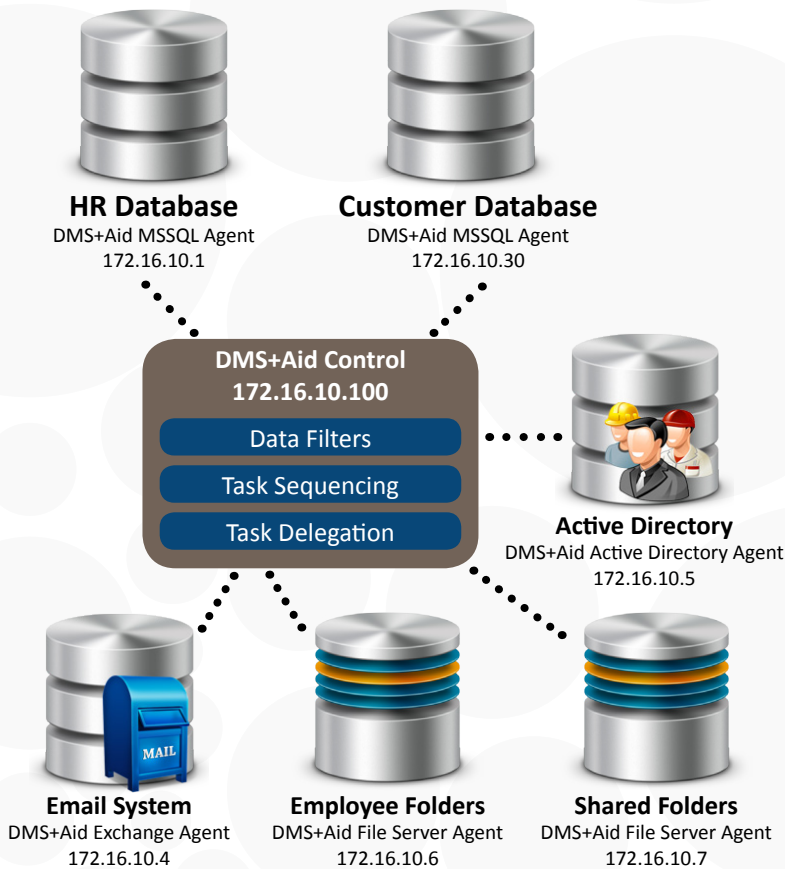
HR Database
DMS+Aid MSSQL Agent
172.16.10.1

Customer Database
DMS+Aid MSSQL Agent
172.16.10.30

DMS+Aid Control
172.16.10.100

Data Filters

Task Sequencing

Task Delegation

Active Directory
DMS+Aid Active Directory Agent
172.16.10.5

MAIL

Email System
DMS+Aid Exchange Agent
172.16.10.4

Employee Folders
DMS+Aid File Server Agent
172.16.10.6

Shared Folders
DMS+Aid File Server Agent
172.16.10.7